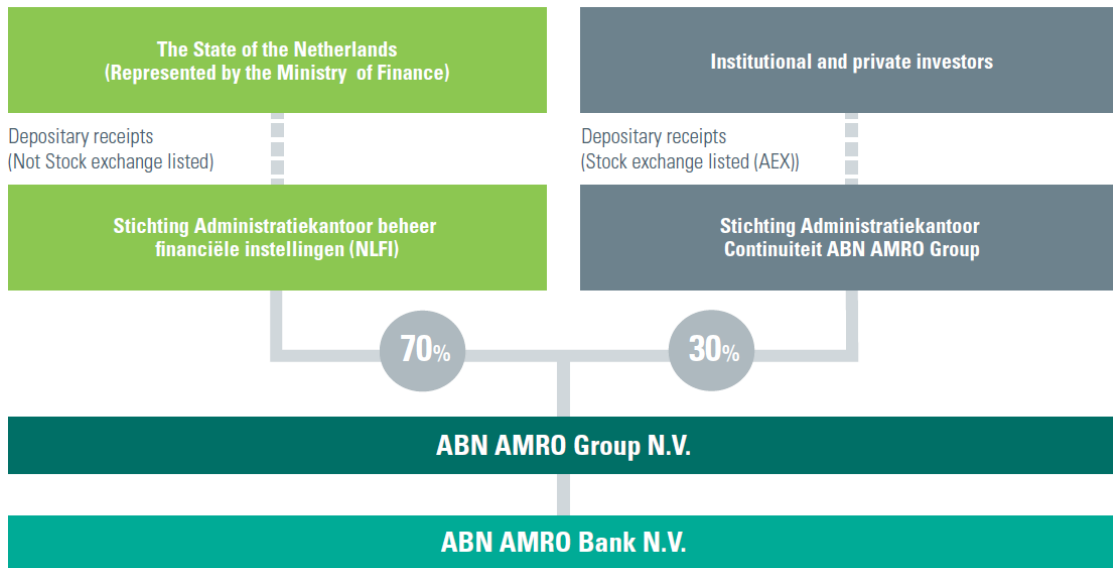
The State of the Netherlands
(Represented by the Ministry of Finance)

Institutional and private investors

Depositary receipts
(Not Stock exchange listed)

Depositary receipts
(Stock exchange listed (AEX))

Stichting Administratiekantoor beheer financiële instellingen (NLFI)

Stichting Administratiekantoor Continuiteit ABN AMRO Group

70%

30%

ABN AMRO Group N.V.

ABN AMRO Bank N.V.